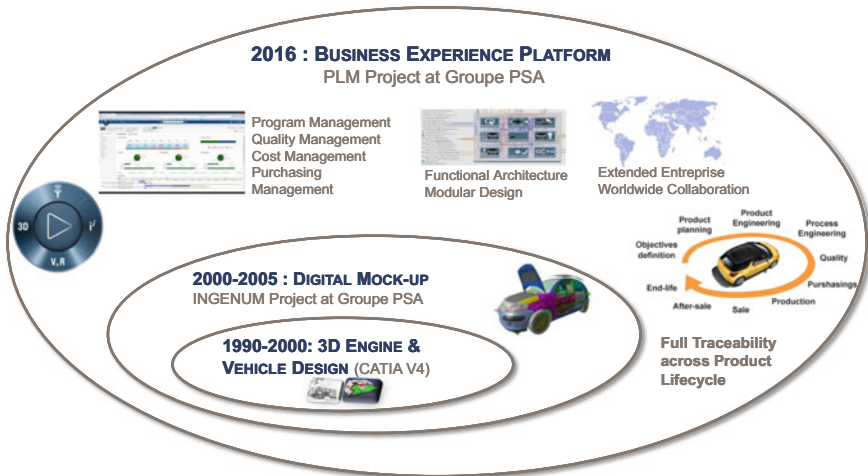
2016 : BUSINESS EXPERIENCE PLATFORM
PLM Project at Groupe PSA

Program Management
Quality Management
Cost Management
Purchasing Management

Functional Architecture
Modular Design

Extended Entreprise
Worldwide Collaboration

3D
V+R
$i^2$

Product planning
Product Engineering
Process Engineering
Objectives definition
Quality
End-life
Purshasings
After-sale
Sale
Production

2000-2005 : DIGITAL MOCK-UP
INGENUM Project at Groupe PSA

1990-2000: 3D ENGINE & VEHICLE DESIGN (CATIA V4)

Full Traceability across Product Lifecycle